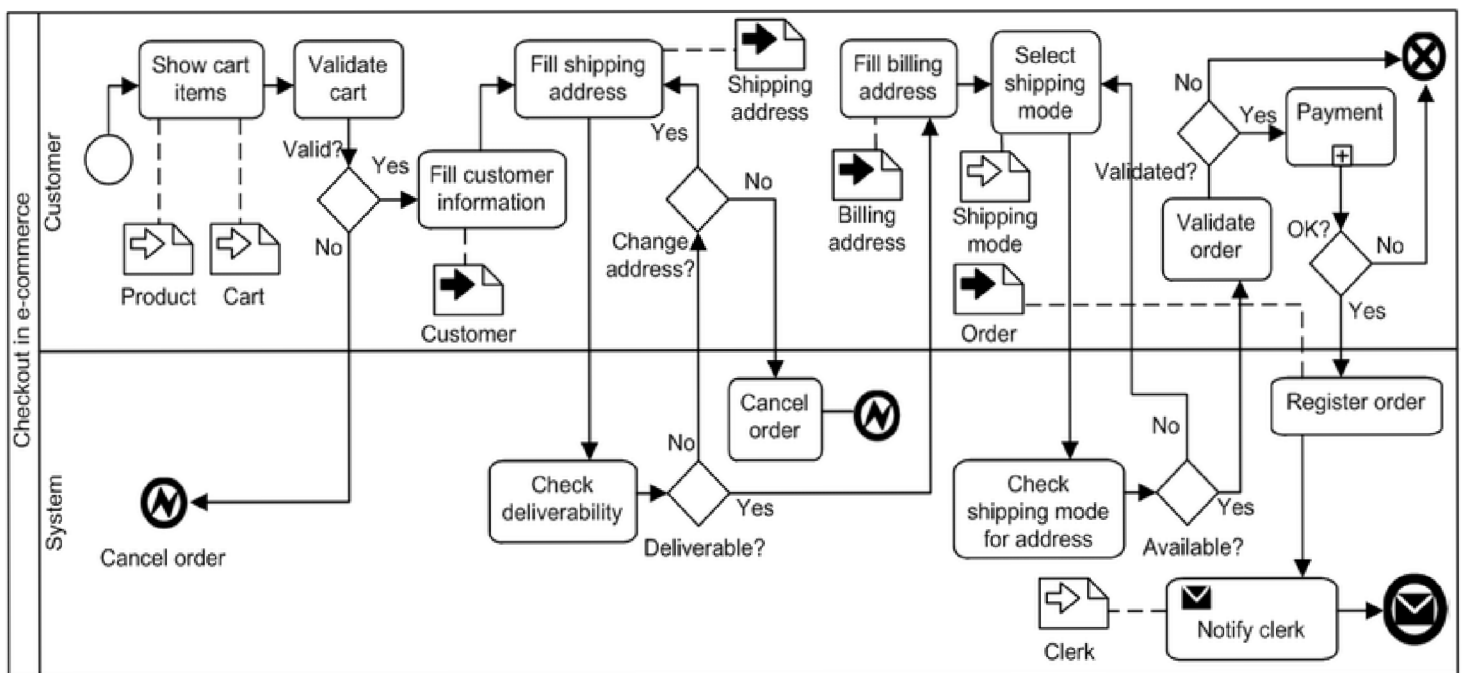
Checkout in e-commerce

Customer

Show cart items

Validate cart

Valid?

Yes

No

Product

Cart

Fill customer information

Customer

Fill shipping address

Shipping address

Yes

No

Change address?

Fill billing address

Billing address

Select shipping mode

Shipping mode

Order

No

Yes

Validated?

Payment

Validate order

OK?

No

Yes

System

Cancel order

Check deliverability

No

Yes

Deliverable?

Cancel order

Check shipping mode for address

No

Yes

Available?

Register order

Clerk

Notify clerk